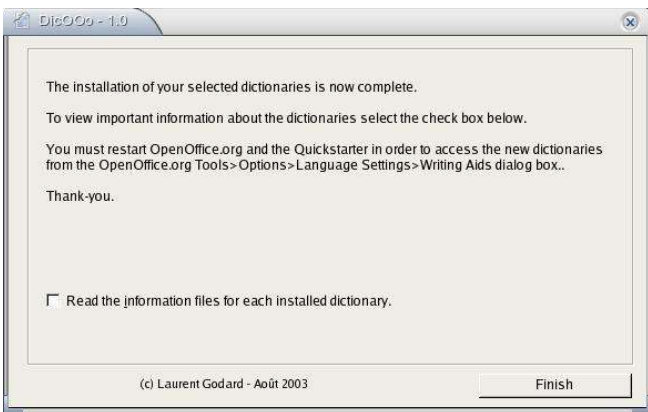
DicOOo - 1.0

The installation of your selected dictionaries is now complete.

To view important information about the dictionaries select the check box below.

You must restart OpenOffice.org and the Quickstarter in order to access the new dictionaries from the OpenOffice.org Tools>Options>Language Settings>Writing Aids dialog box..

Thank-you.

Read the information files for each installed dictionary.

(c) Laurent Godard - Août 2003

Finish